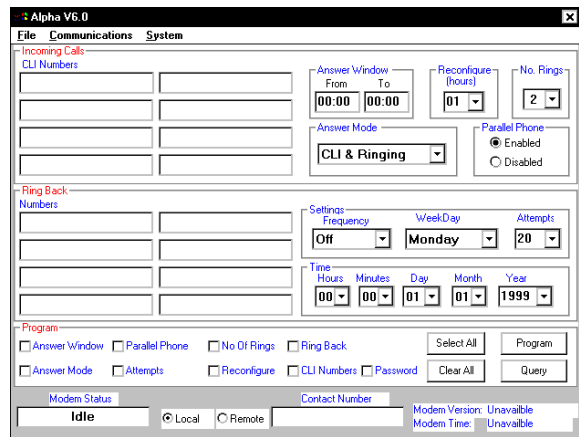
Alpha V6.0

File Communications System

Incoming Calls
CLI Numbers

Answer Window
From To
00:00 00:00

Reconfigure (hours)
01

No. Rings
2

Answer Mode
CLI & Ringing

Parallel Phone
Enabled
Disabled

Ring Back
Numbers

Settings
Frequency WeekDay Attempts
Off Monday 20

Time
Hours Minutes Day Month Year
00 00 01 01 1999

Program
Answer Window Parallel Phone No Of Rings Ring Back Select All Program
Answer Mode Attempts Reconfigure CLI Numbers Password Clear All Query

Modem Status
Idle
Local Remote
Contact Number
Modem Version: Unavailble
Modem Time: Unavailble